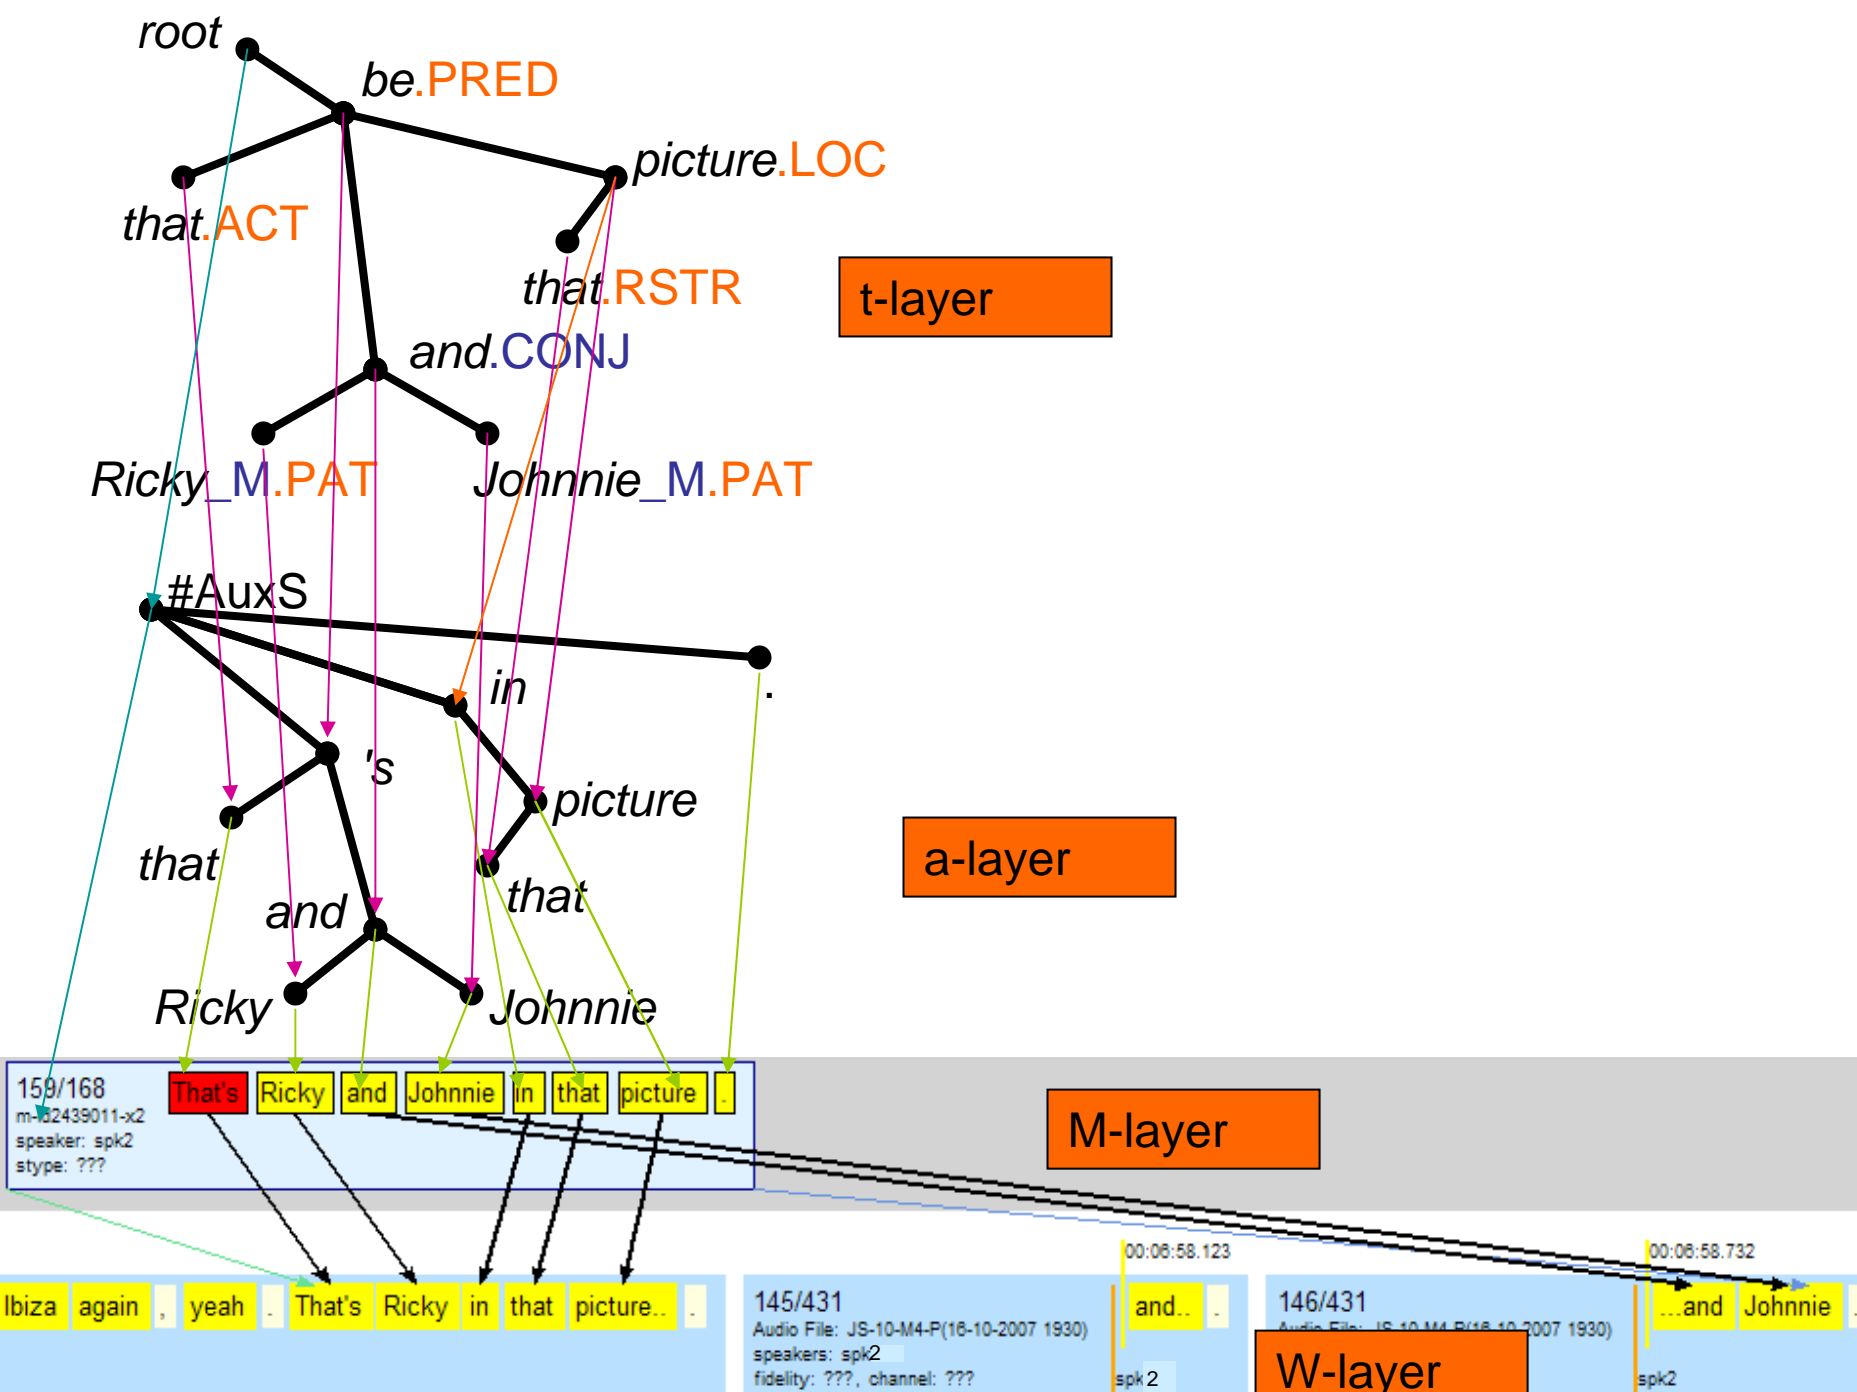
root

be.PRED

picture.LOC

that.ACT

that.RSTR

t-layer

and.CONJ

Ricky_M.PAT

Johnnie_M.PAT

#AuxS

in

.

's

picture

that

that

a-layer

and

Ricky

Johnnie

159/168
m-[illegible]2439011-x2
speaker: spk2
stype: ???

That's

Ricky

and

Johnnie

in

that

picture

.

M-layer

00:06:58.123

00:06:58.732

Ibiza

again

,

yeah

.

That's

Ricky

in

that

picture..

.

145/431
Audio File: JS-10-M4-P(16-10-2007 1930)
speakers: spk2
fidelity: ???, channel: ???

and..

.

spk2

146/431
Audio File: JS-10-M4-P(16-10-2007 1930)

W-layer

...and

Johnnie

spk2